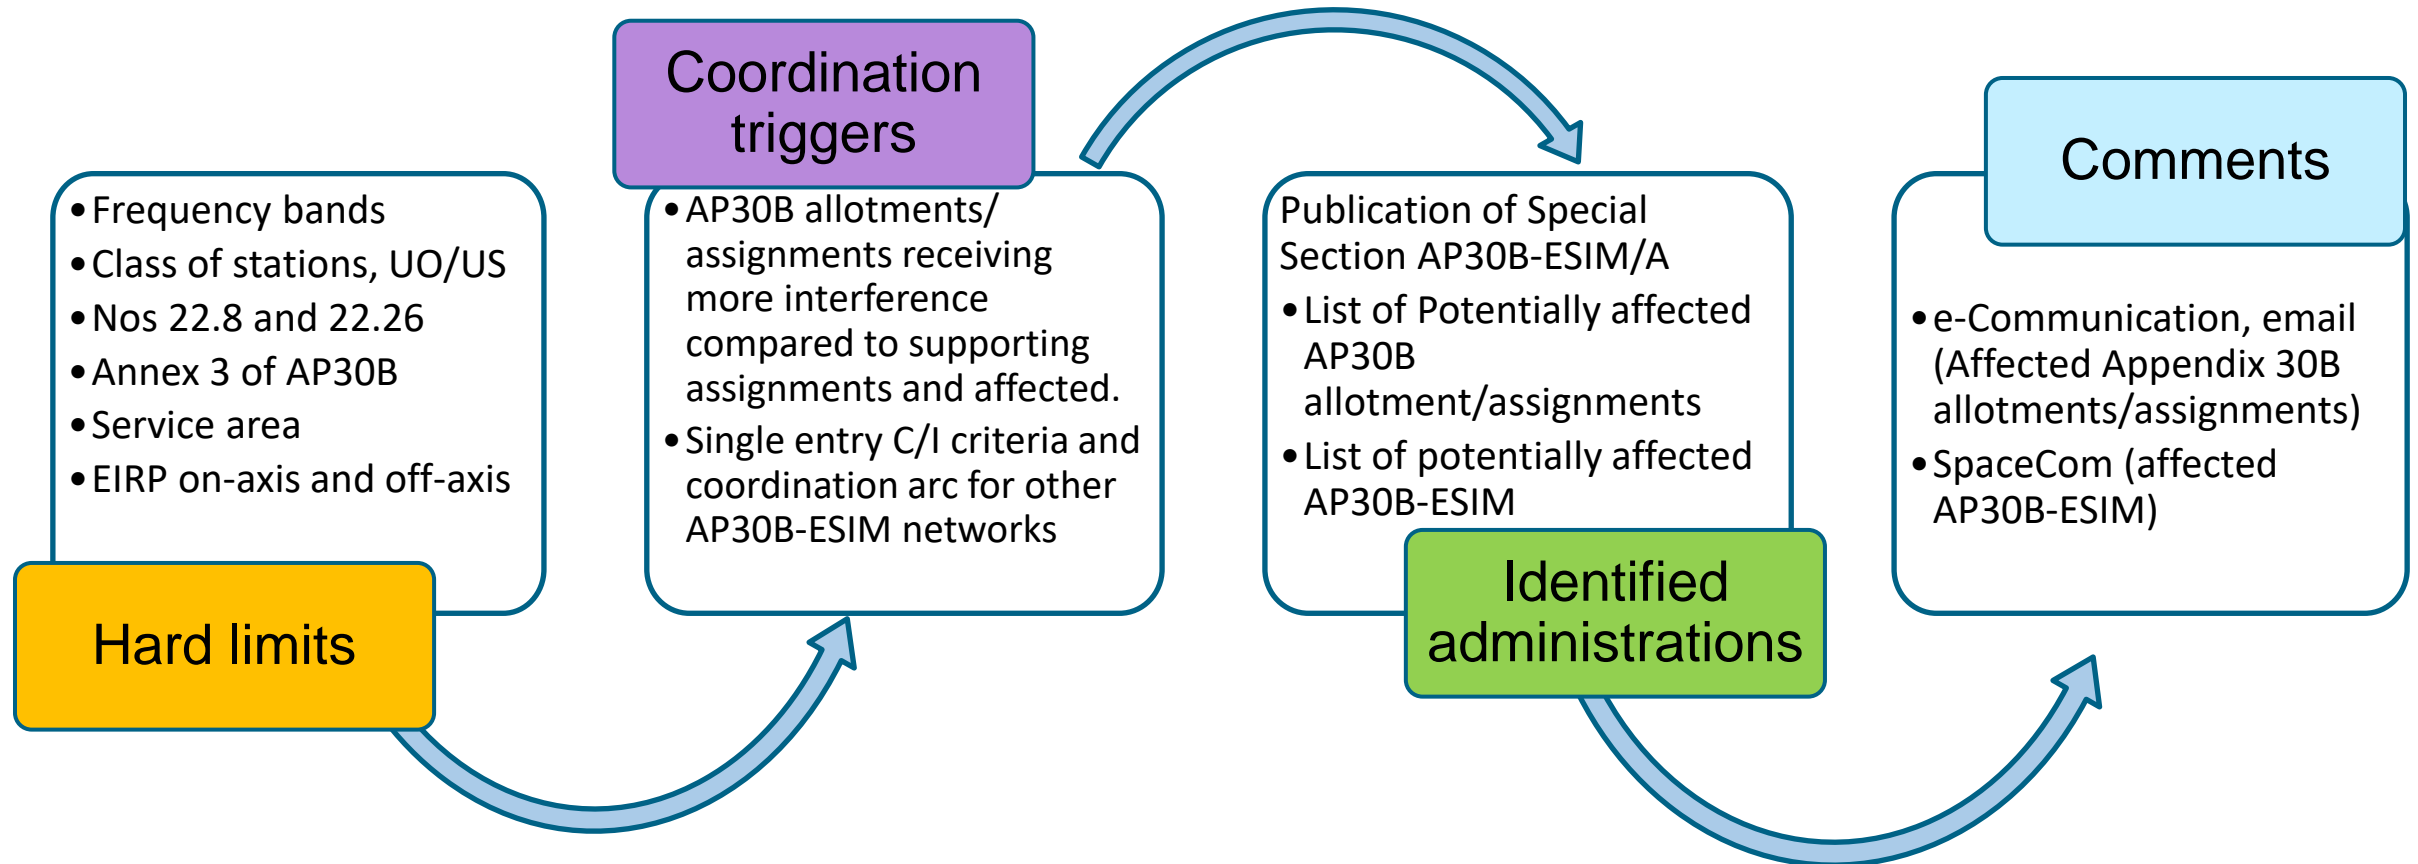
- Frequency bands
- Class of stations, UO/US
- Nos 22.8 and 22.26
- Annex 3 of AP30B
- Service area
- EIRP on-axis and off-axis

Hard limits

Coordination triggers

- AP30B allotments/ assignments receiving more interference compared to supporting assignments and affected.
- Single entry C/I criteria and coordination arc for other AP30B-ESIM networks

Publication of Special Section AP30B-ESIM/A

- List of Potentially affected AP30B allotment/assignments
- List of potentially affected AP30B-ESIM

Identified administrations

Comments

- e-Communication, email (Affected Appendix 30B allotments/assignments)
- SpaceCom (affected AP30B-ESIM)